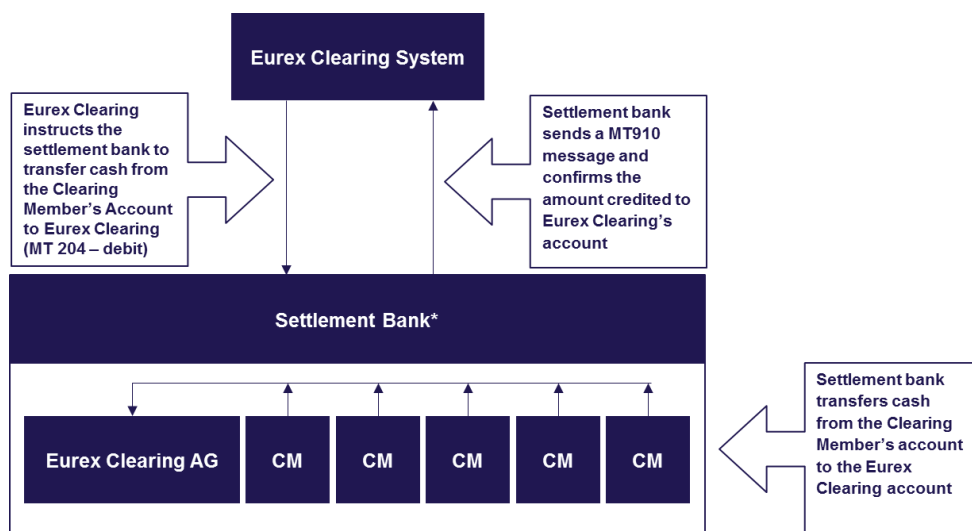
Eurex Clearing System

Eurex Clearing instructs the settlement bank to transfer cash from the Clearing Member's Account to Eurex Clearing (MT 204 – debit)

Settlement bank sends a MT910 message and confirms the amount credited to Eurex Clearing's account

Settlement Bank*

Eurex Clearing AG

CM

CM

CM

CM

CM

Settlement bank transfers cash from the Clearing Member's account to the Eurex Clearing account